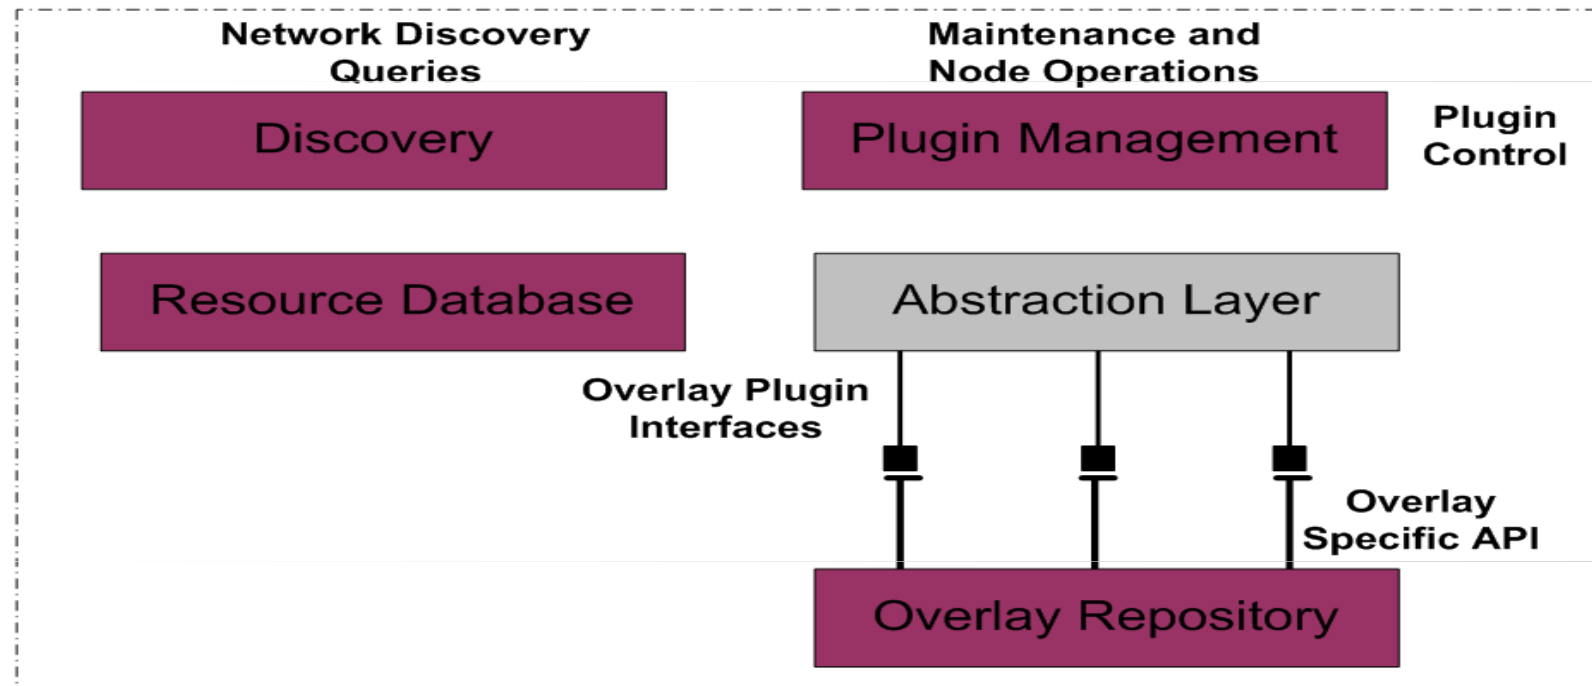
Network Discovery Queries

Maintenance and Node Operations

Discovery

Plugin Management

Plugin Control

Resource Database

Abstraction Layer

Overlay Plugin Interfaces

Overlay Specific API

Overlay Repository